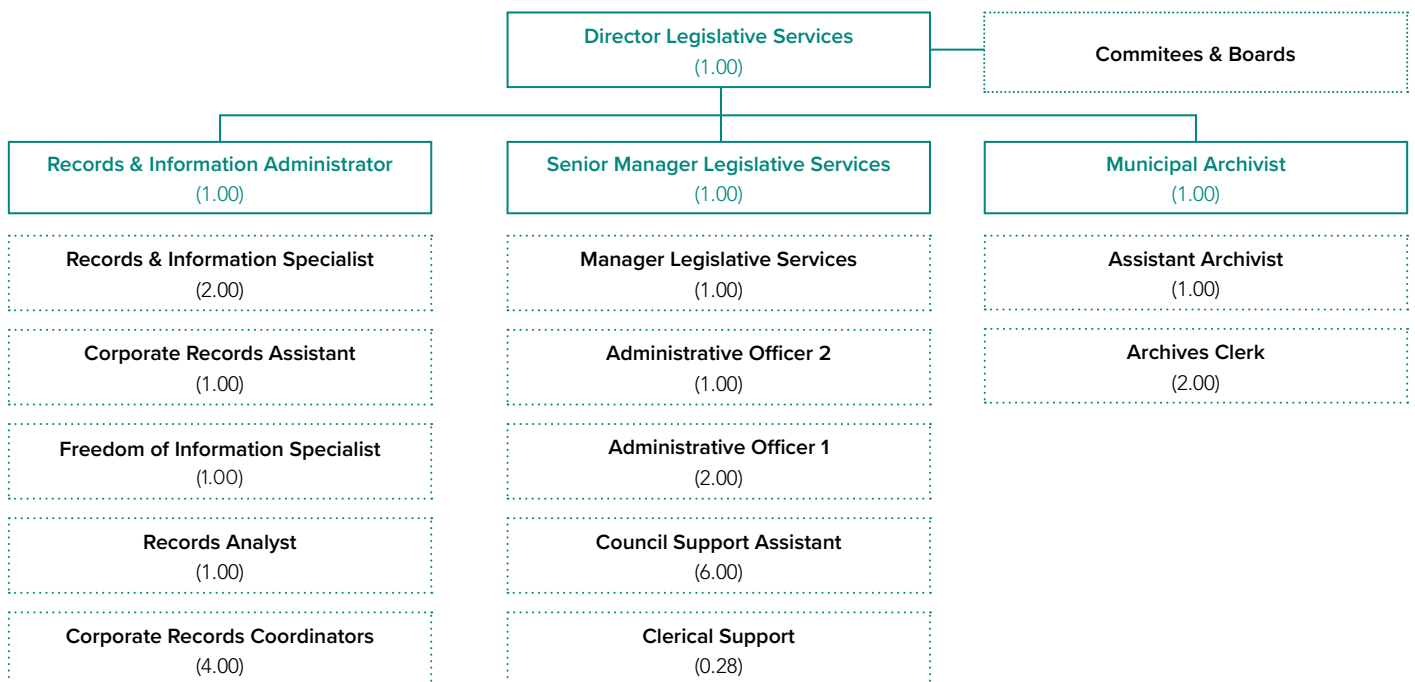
Director Legislative Services
(1.00)

Commitees & Boards

Records & Information Administrator
(1.00)

Senior Manager Legislative Services
(1.00)

Municipal Archivist
(1.00)

Records & Information Specialist
(2.00)

Corporate Records Assistant
(1.00)

Freedom of Information Specialist
(1.00)

Records Analyst
(1.00)

Corporate Records Coordinators
(4.00)

Manager Legislative Services
(1.00)

Administrative Officer 2
(1.00)

Administrative Officer 1
(2.00)

Council Support Assistant
(6.00)

Clerical Support
(0.28)

Assistant Archivist
(1.00)

Archives Clerk
(2.00)